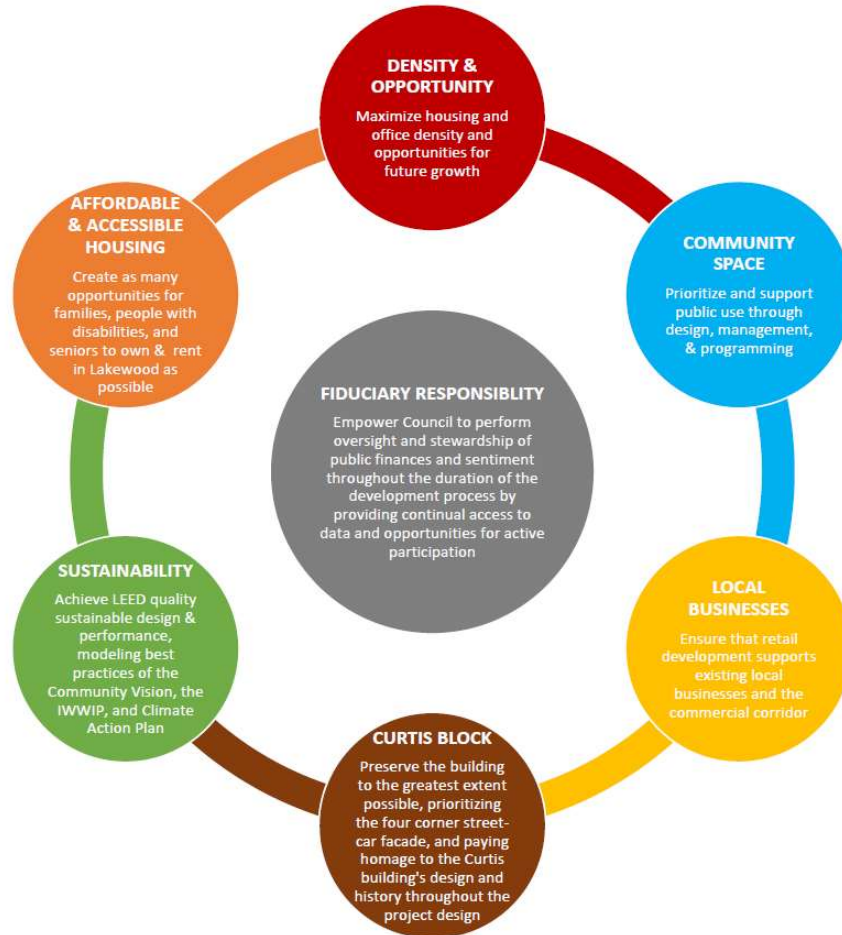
DENSITY & OPPORTUNITY

Maximize housing and office density and opportunities for future growth

COMMUNITY SPACE

Prioritize and support public use through design, management, & programming

LOCAL BUSINESSES

Ensure that retail development supports existing local businesses and the commercial corridor

CURTIS BLOCK

Preserve the building to the greatest extent possible, prioritizing the four corner streetcar facade, and paying homage to the Curtis building's design and history throughout the project design

SUSTAINABILITY

Achieve LEED quality sustainable design & performance, modeling best practices of the Community Vision, the IWWIP, and Climate Action Plan

AFFORDABLE & ACCESSIBLE HOUSING

Create as many opportunities for families, people with disabilities, and seniors to own & rent in Lakewood as possible

FIDUCIARY RESPONSIBLITY

Empower Council to perform oversight and stewardship of public finances and sentiment throughout the duration of the development process by providing continual access to data and opportunities for active participation